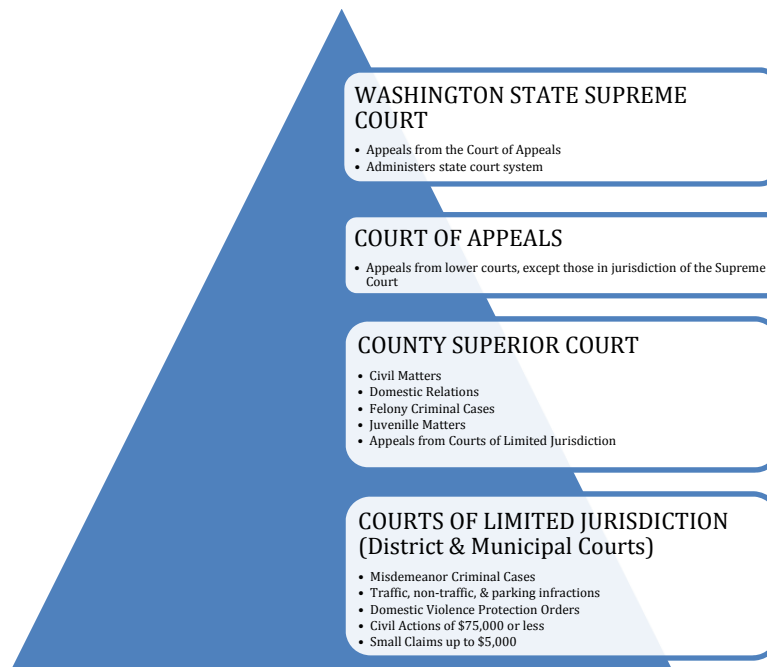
WASHINGTON STATE SUPREME COURT

- Appeals from the Court of Appeals
- Administers state court system

COURT OF APPEALS

- Appeals from lower courts, except those in jurisdiction of the Supreme Court

COUNTY SUPERIOR COURT

- Civil Matters
- Domestic Relations
- Felony Criminal Cases
- Juvenille Matters
- Appeals from Courts of Limited Jurisdiction

COURTS OF LIMITED JURISDICTION (District & Municipal Courts)

- Misdemeanor Criminal Cases
- Traffic, non-traffic, & parking infractions
- Domestic Violence Protection Orders
- Civil Actions of $75,000 or less
- Small Claims up to $5,000